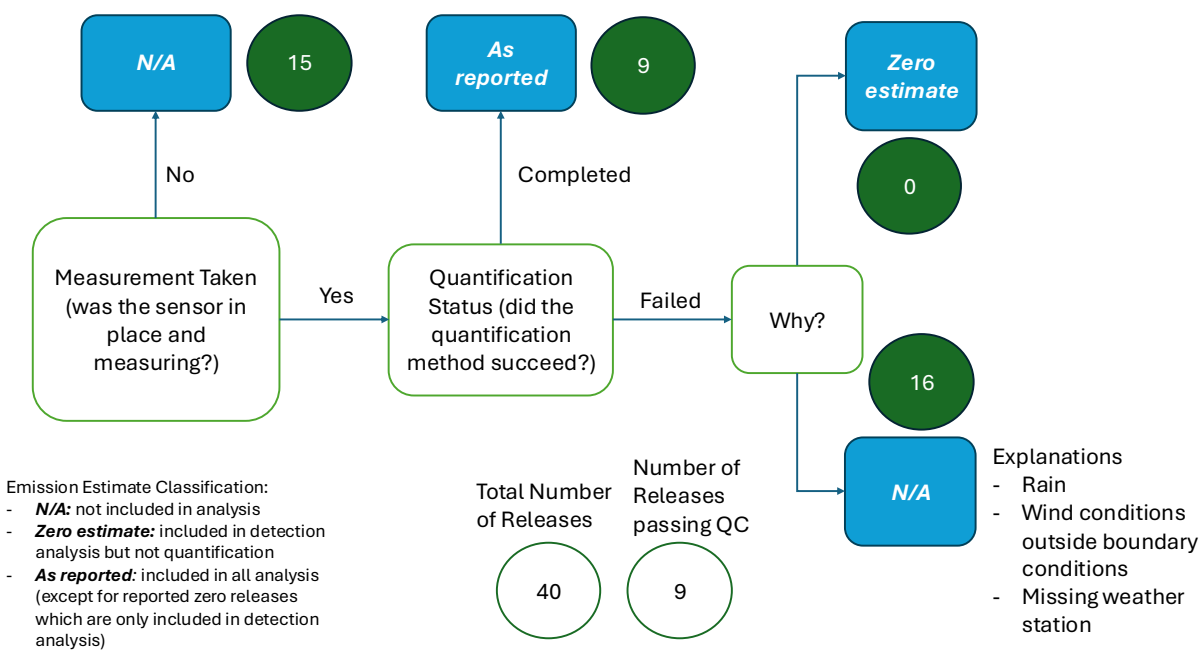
N/A

15

No

As reported

9

Completed

Zero estimate

0

Measurement Taken (was the sensor in place and measuring?)

Yes

Quantification Status (did the quantification method succeed?)

Failed

Why?

16

N/A

Explanations
- Rain
- Wind conditions outside boundary conditions
- Missing weather station

Emission Estimate Classification:
- ***N/A:*** not included in analysis
- ***Zero estimate:*** included in detection analysis but not quantification
- ***As reported:*** included in all analysis (except for reported zero releases which are only included in detection analysis)

Total Number of Releases

40

Number of Releases passing QC

9